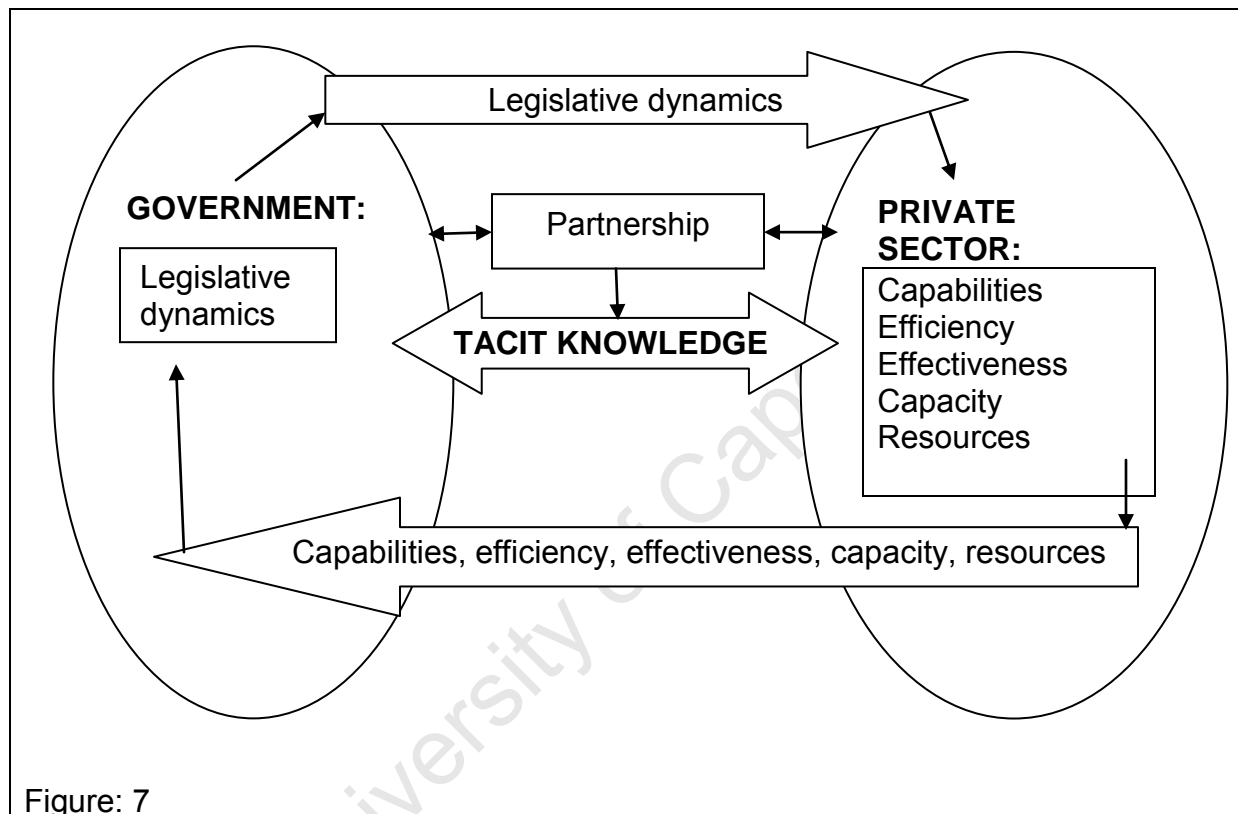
Legislative dynamics

GOVERNMENT:

Legislative dynamics

Partnership

TACIT KNOWLEDGE

PRIVATE SECTOR:

Capabilities
Efficiency
Effectiveness
Capacity
Resources

Capabilities, efficiency, effectiveness, capacity, resources

Figure: 7

University of Cape